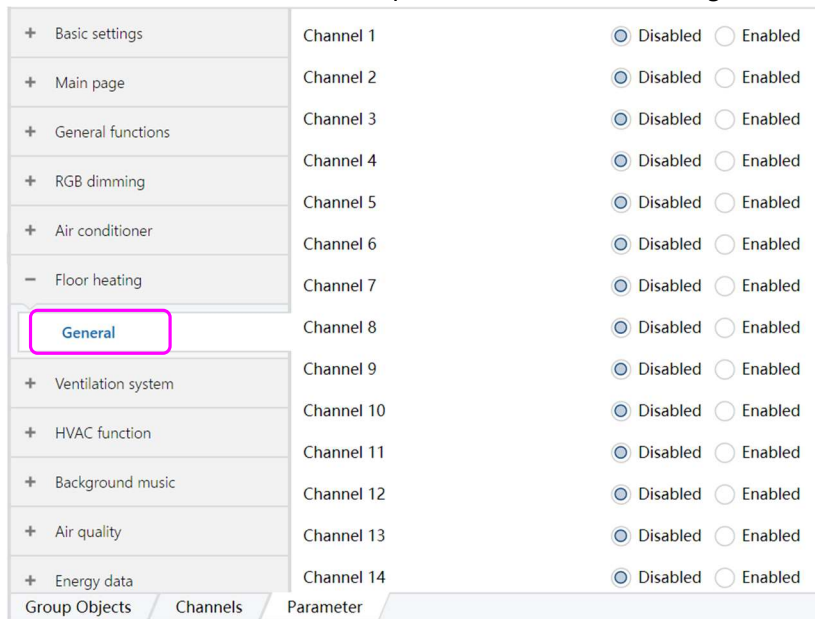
+ Basic settings
+ Main page
+ General functions
+ RGB dimming
+ Air conditioner
− Floor heating
General
+ Ventilation system
+ HVAC function
+ Background music
+ Air quality
+ Energy data

Channel 1 Disabled Enabled
Channel 2 Disabled Enabled
Channel 3 Disabled Enabled
Channel 4 Disabled Enabled
Channel 5 Disabled Enabled
Channel 6 Disabled Enabled
Channel 7 Disabled Enabled
Channel 8 Disabled Enabled
Channel 9 Disabled Enabled
Channel 10 Disabled Enabled
Channel 11 Disabled Enabled
Channel 12 Disabled Enabled
Channel 13 Disabled Enabled
Channel 14 Disabled Enabled

Group Objects Channels Parameter